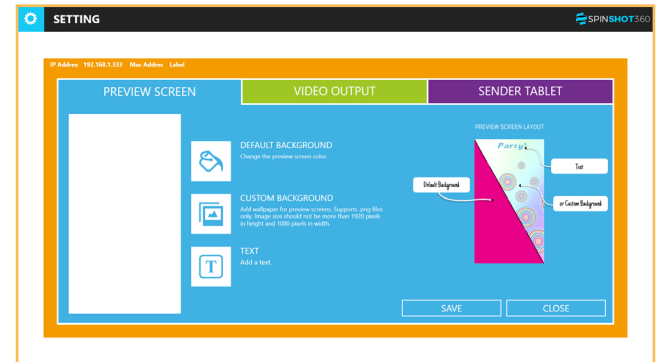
SETTING

SPINSHOT360

IP Address: 192.168.1.333 Mac Addres Label

PREVIEW SCREEN

VIDEO OUTPUT

SENDER TABLET

DEFAULT BACKGROUND
Change the preview screen color.

CUSTOM BACKGROUND
Add wallpaper for preview screens. Supports .png files only. Image size should not be more than 1920 pixels in height and 1080 pixels in width.

TEXT
Add a text.

PREVIEW SCREEN LAYOUT

Party!

Text

Default Background

or Custom Background

SAVE

CLOSE